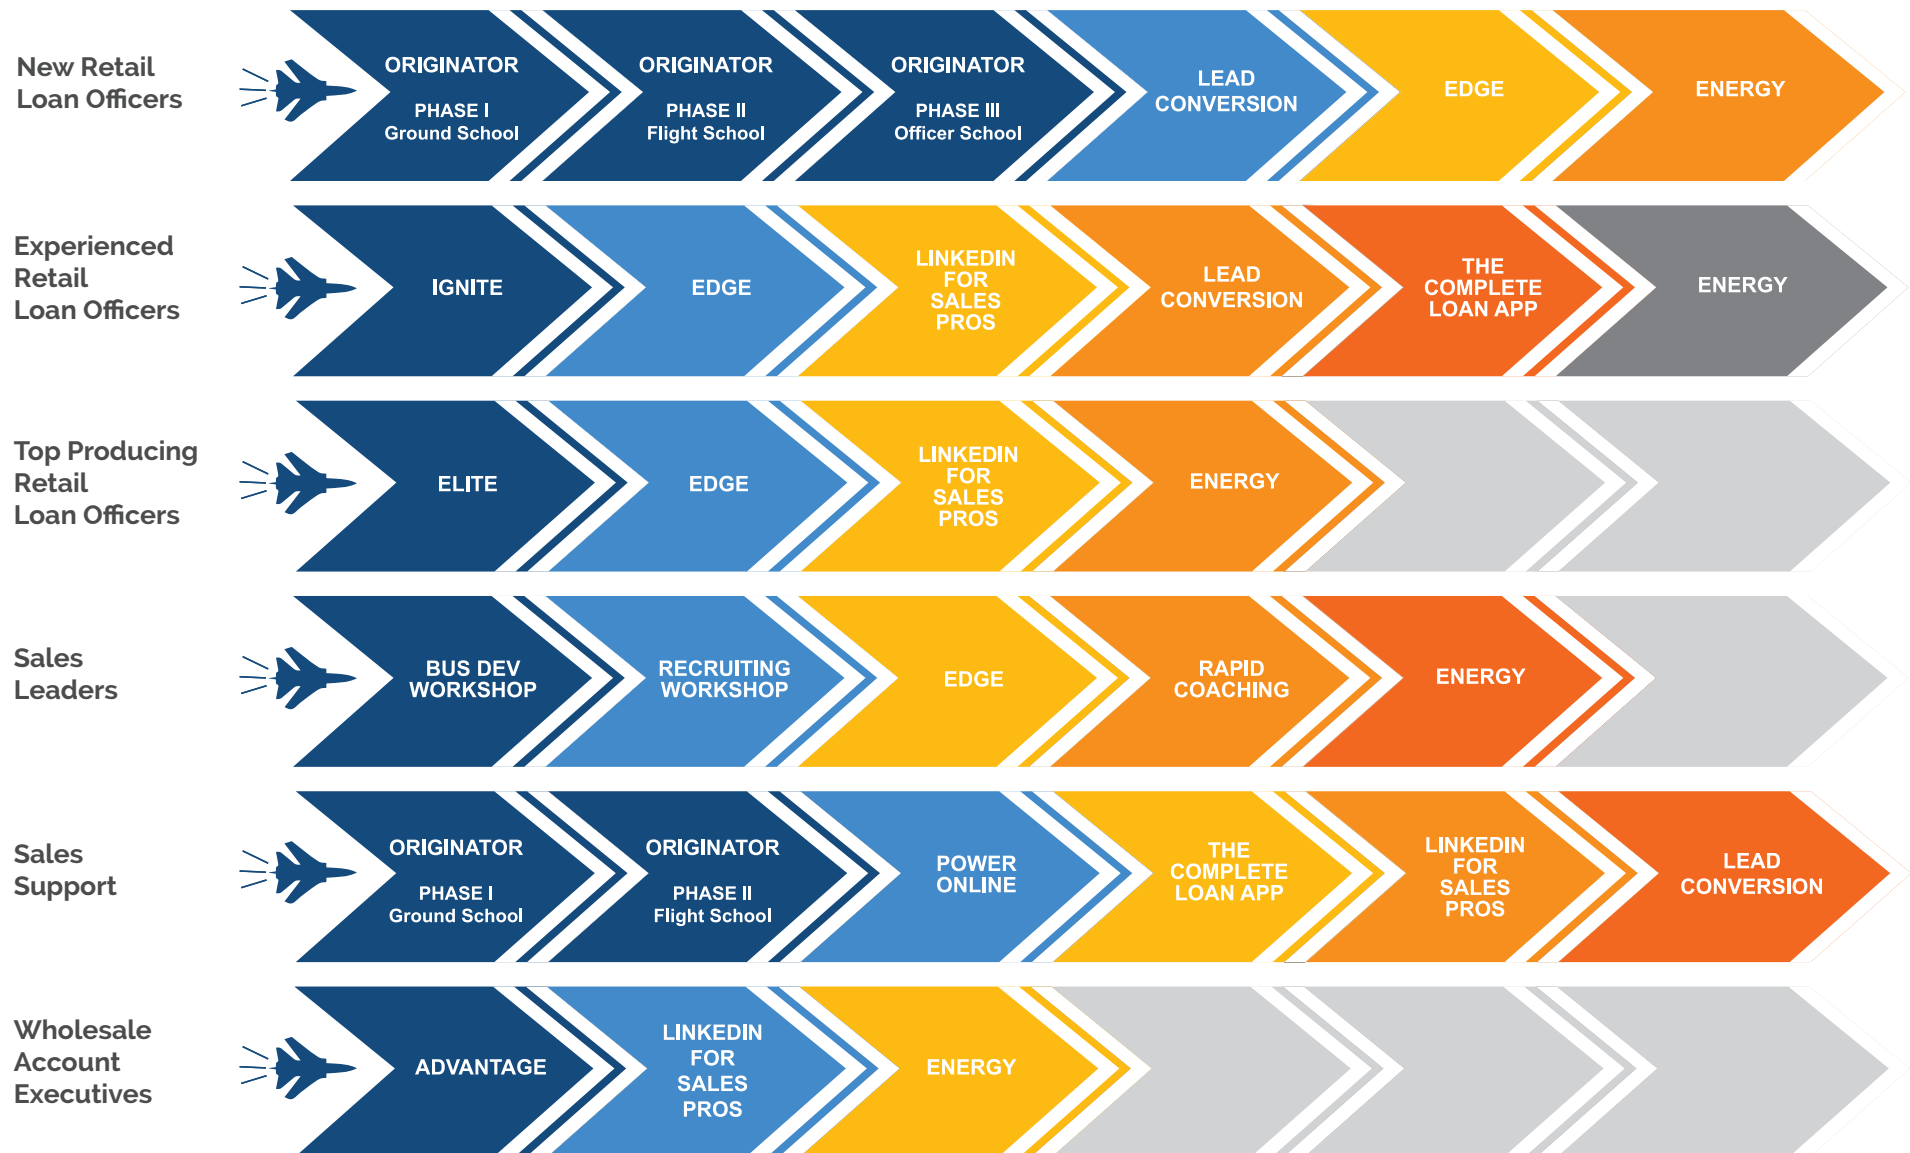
New Retail Loan Officers

ORIGINATOR PHASE I Ground School

ORIGINATOR PHASE II Flight School

ORIGINATOR PHASE III Officer School

LEAD CONVERSION

EDGE

ENERGY

Experienced Retail Loan Officers

IGNITE

EDGE

LINKEDIN FOR SALES PROS

LEAD CONVERSION

THE COMPLETE LOAN APP

ENERGY

Top Producing Retail Loan Officers

ELITE

EDGE

LINKEDIN FOR SALES PROS

ENERGY

Sales Leaders

BUS DEV WORKSHOP

RECRUITING WORKSHOP

EDGE

RAPID COACHING

ENERGY

Sales Support

ORIGINATOR PHASE I Ground School

ORIGINATOR PHASE II Flight School

POWER ONLINE

THE COMPLETE LOAN APP

LINKEDIN FOR SALES PROS

LEAD CONVERSION

Wholesale Account Executives

ADVANTAGE

LINKEDIN FOR SALES PROS

ENERGY